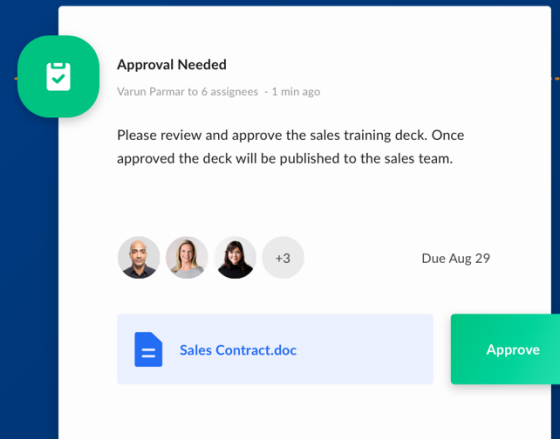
Approval Needed

Varun Parmar to 6 assignees - 1 min ago

Please review and approve the sales training deck. Once approved the deck will be published to the sales team.

+3

Due Aug 29

Sales Contract.doc

Approve